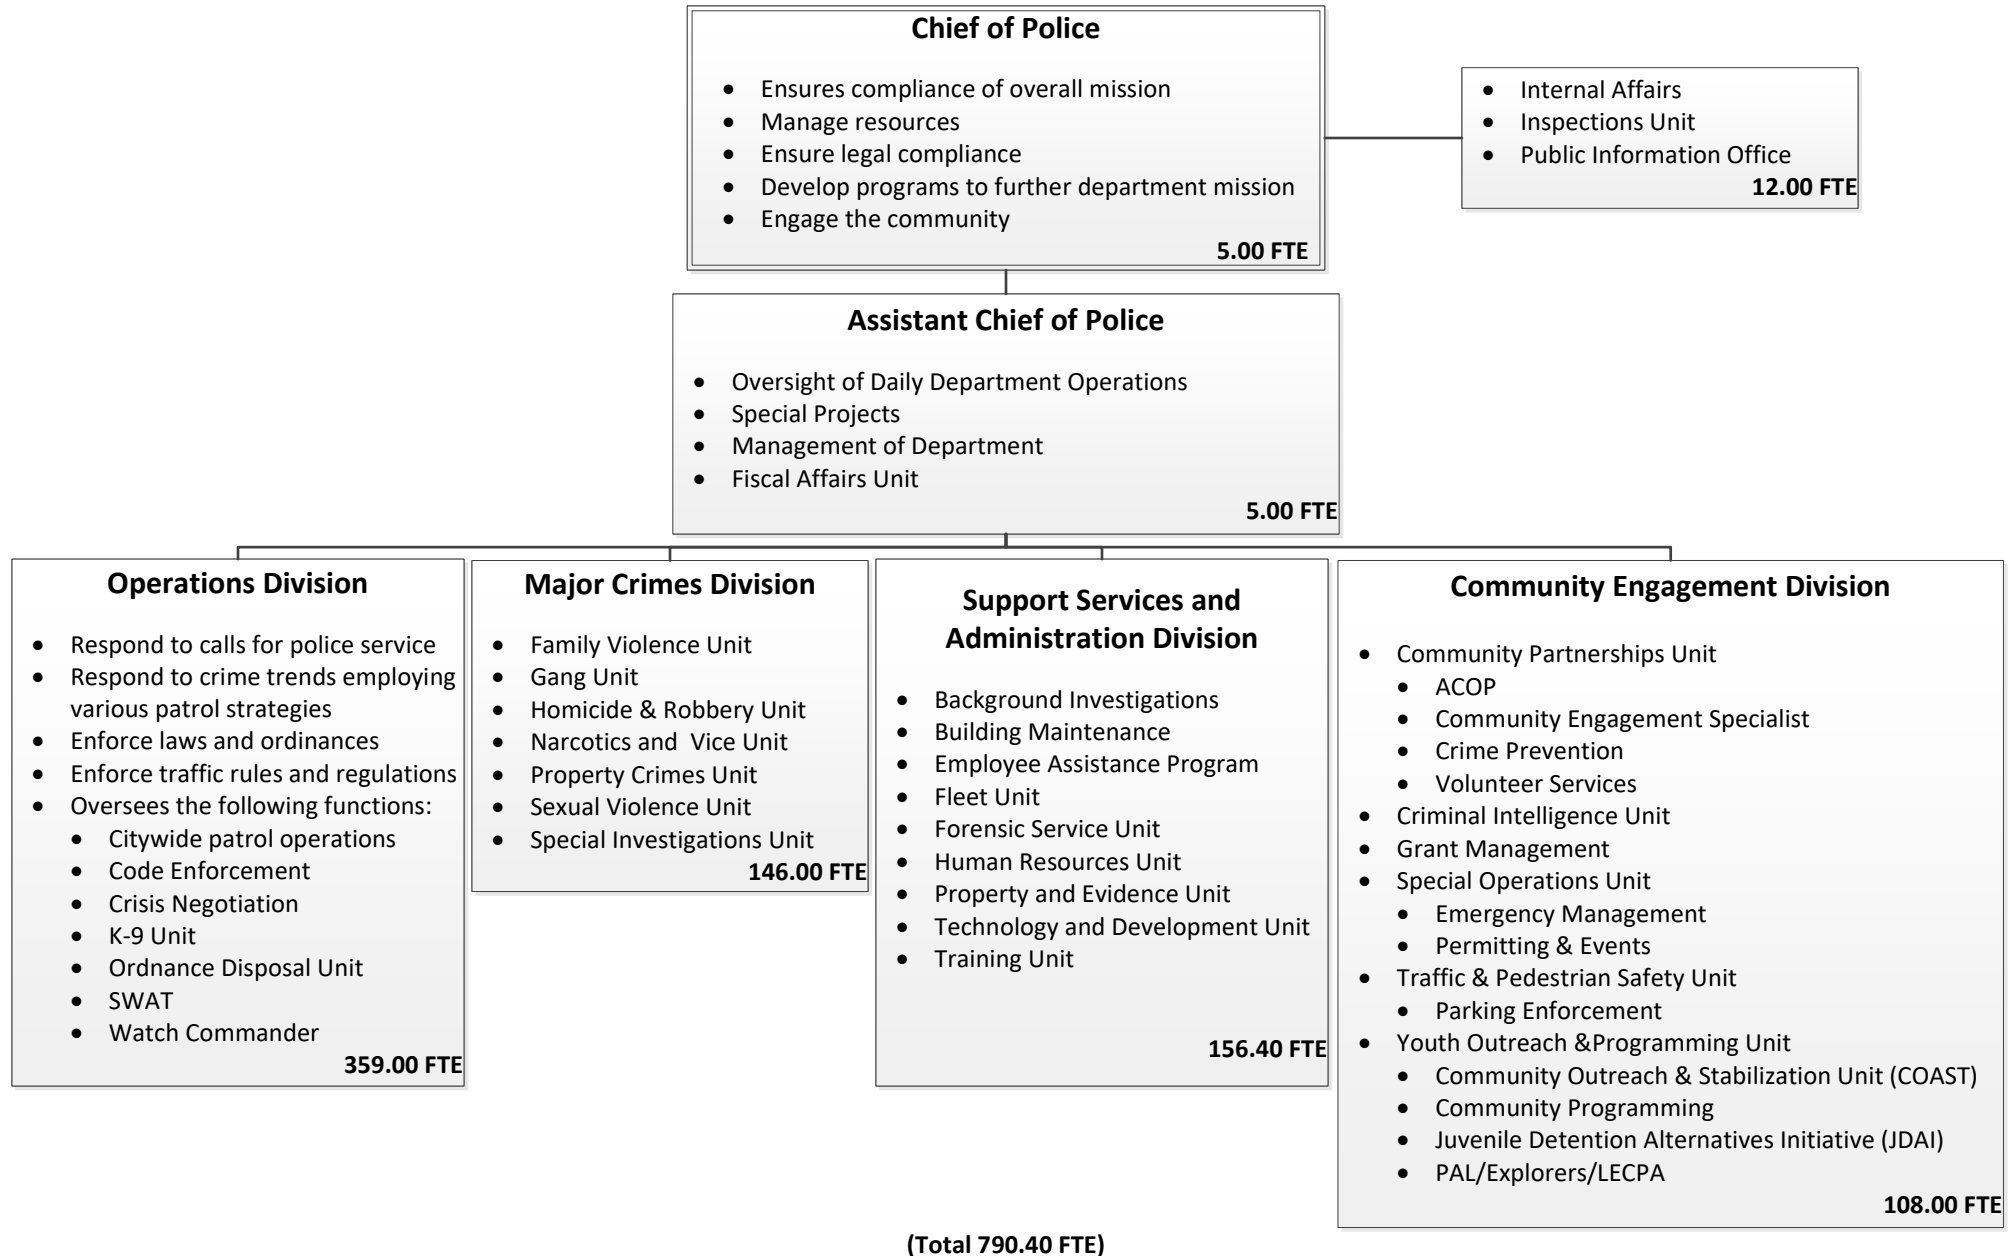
**Chief of Police**

- Ensures compliance of overall mission
- Manage resources
- Ensure legal compliance
- Develop programs to further department mission
- Engage the community

5.00 FTE

- Internal Affairs
- Inspections Unit
- Public Information Office

12.00 FTE

**Assistant Chief of Police**

- Oversight of Daily Department Operations
- Special Projects
- Management of Department
- Fiscal Affairs Unit

5.00 FTE

**Operations Division**

- Respond to calls for police service
- Respond to crime trends employing various patrol strategies
- Enforce laws and ordinances
- Enforce traffic rules and regulations
- Oversees the following functions:
  - Citywide patrol operations
  - Code Enforcement
  - Crisis Negotiation
  - K-9 Unit
  - Ordnance Disposal Unit
  - SWAT
  - Watch Commander

359.00 FTE

**Major Crimes Division**

- Family Violence Unit
- Gang Unit
- Homicide & Robbery Unit
- Narcotics and Vice Unit
- Property Crimes Unit
- Sexual Violence Unit
- Special Investigations Unit

146.00 FTE

**Support Services and Administration Division**

- Background Investigations
- Building Maintenance
- Employee Assistance Program
- Fleet Unit
- Forensic Service Unit
- Human Resources Unit
- Property and Evidence Unit
- Technology and Development Unit
- Training Unit

156.40 FTE

**Community Engagement Division**

- Community Partnerships Unit
  - ACOP
  - Community Engagement Specialist
  - Crime Prevention
  - Volunteer Services
- Criminal Intelligence Unit
- Grant Management
- Special Operations Unit
  - Emergency Management
  - Permitting & Events
- Traffic & Pedestrian Safety Unit
  - Parking Enforcement
- Youth Outreach &Programming Unit
  - Community Outreach & Stabilization Unit (COAST)
  - Community Programming
  - Juvenile Detention Alternatives Initiative (JDAI)
  - PAL/Explorers/LECPA

108.00 FTE

(Total 790.40 FTE)